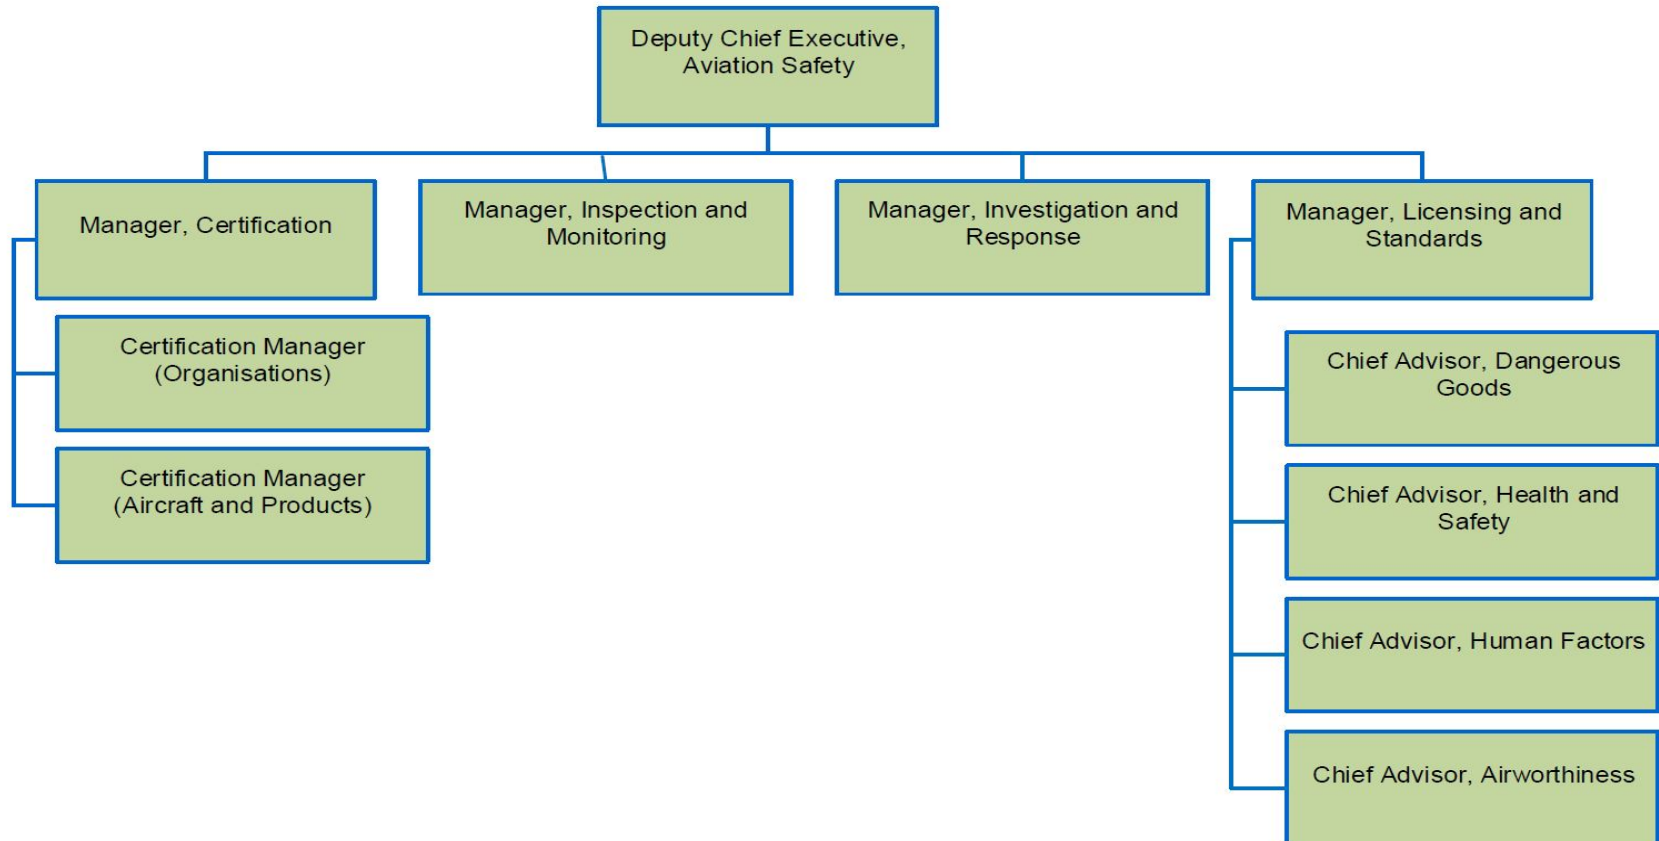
Deputy Chief Executive, Aviation Safety

Manager, Certification

Certification Manager (Organisations)

Certification Manager (Aircraft and Products)

Manager, Inspection and Monitoring

Manager, Investigation and Response

Manager, Licensing and Standards

Chief Advisor, Dangerous Goods

Chief Advisor, Health and Safety

Chief Advisor, Human Factors

Chief Advisor, Airworthiness